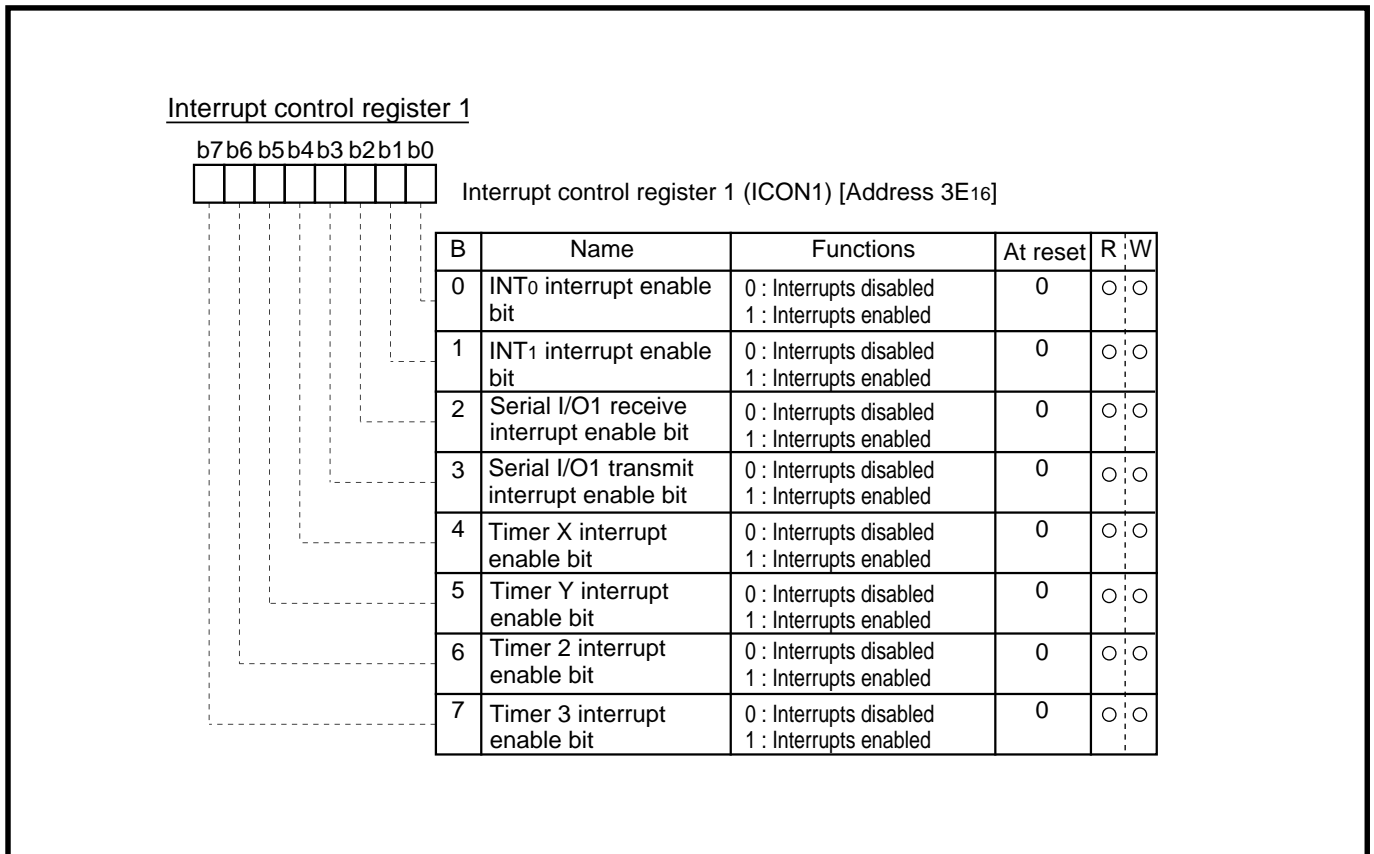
Interrupt control register 1

b7 b6 b5 b4 b3 b2 b1 b0

Interrupt control register 1 (ICON1) [Address $3E_{16}$]

| B | Name | Functions | At reset | R | W |
|---|---|---|---|---|---|
| 0 | $INT_0$ interrupt enable bit | 0 : Interrupts disabled 1 : Interrupts enabled | 0 | ○ | ○ |
| 1 | $INT_1$ interrupt enable bit | 0 : Interrupts disabled 1 : Interrupts enabled | 0 | ○ | ○ |
| 2 | Serial I/O1 receive interrupt enable bit | 0 : Interrupts disabled 1 : Interrupts enabled | 0 | ○ | ○ |
| 3 | Serial I/O1 transmit interrupt enable bit | 0 : Interrupts disabled 1 : Interrupts enabled | 0 | ○ | ○ |
| 4 | Timer X interrupt enable bit | 0 : Interrupts disabled 1 : Interrupts enabled | 0 | ○ | ○ |
| 5 | Timer Y interrupt enable bit | 0 : Interrupts disabled 1 : Interrupts enabled | 0 | ○ | ○ |
| 6 | Timer 2 interrupt enable bit | 0 : Interrupts disabled 1 : Interrupts enabled | 0 | ○ | ○ |
| 7 | Timer 3 interrupt enable bit | 0 : Interrupts disabled 1 : Interrupts enabled | 0 | ○ | ○ |